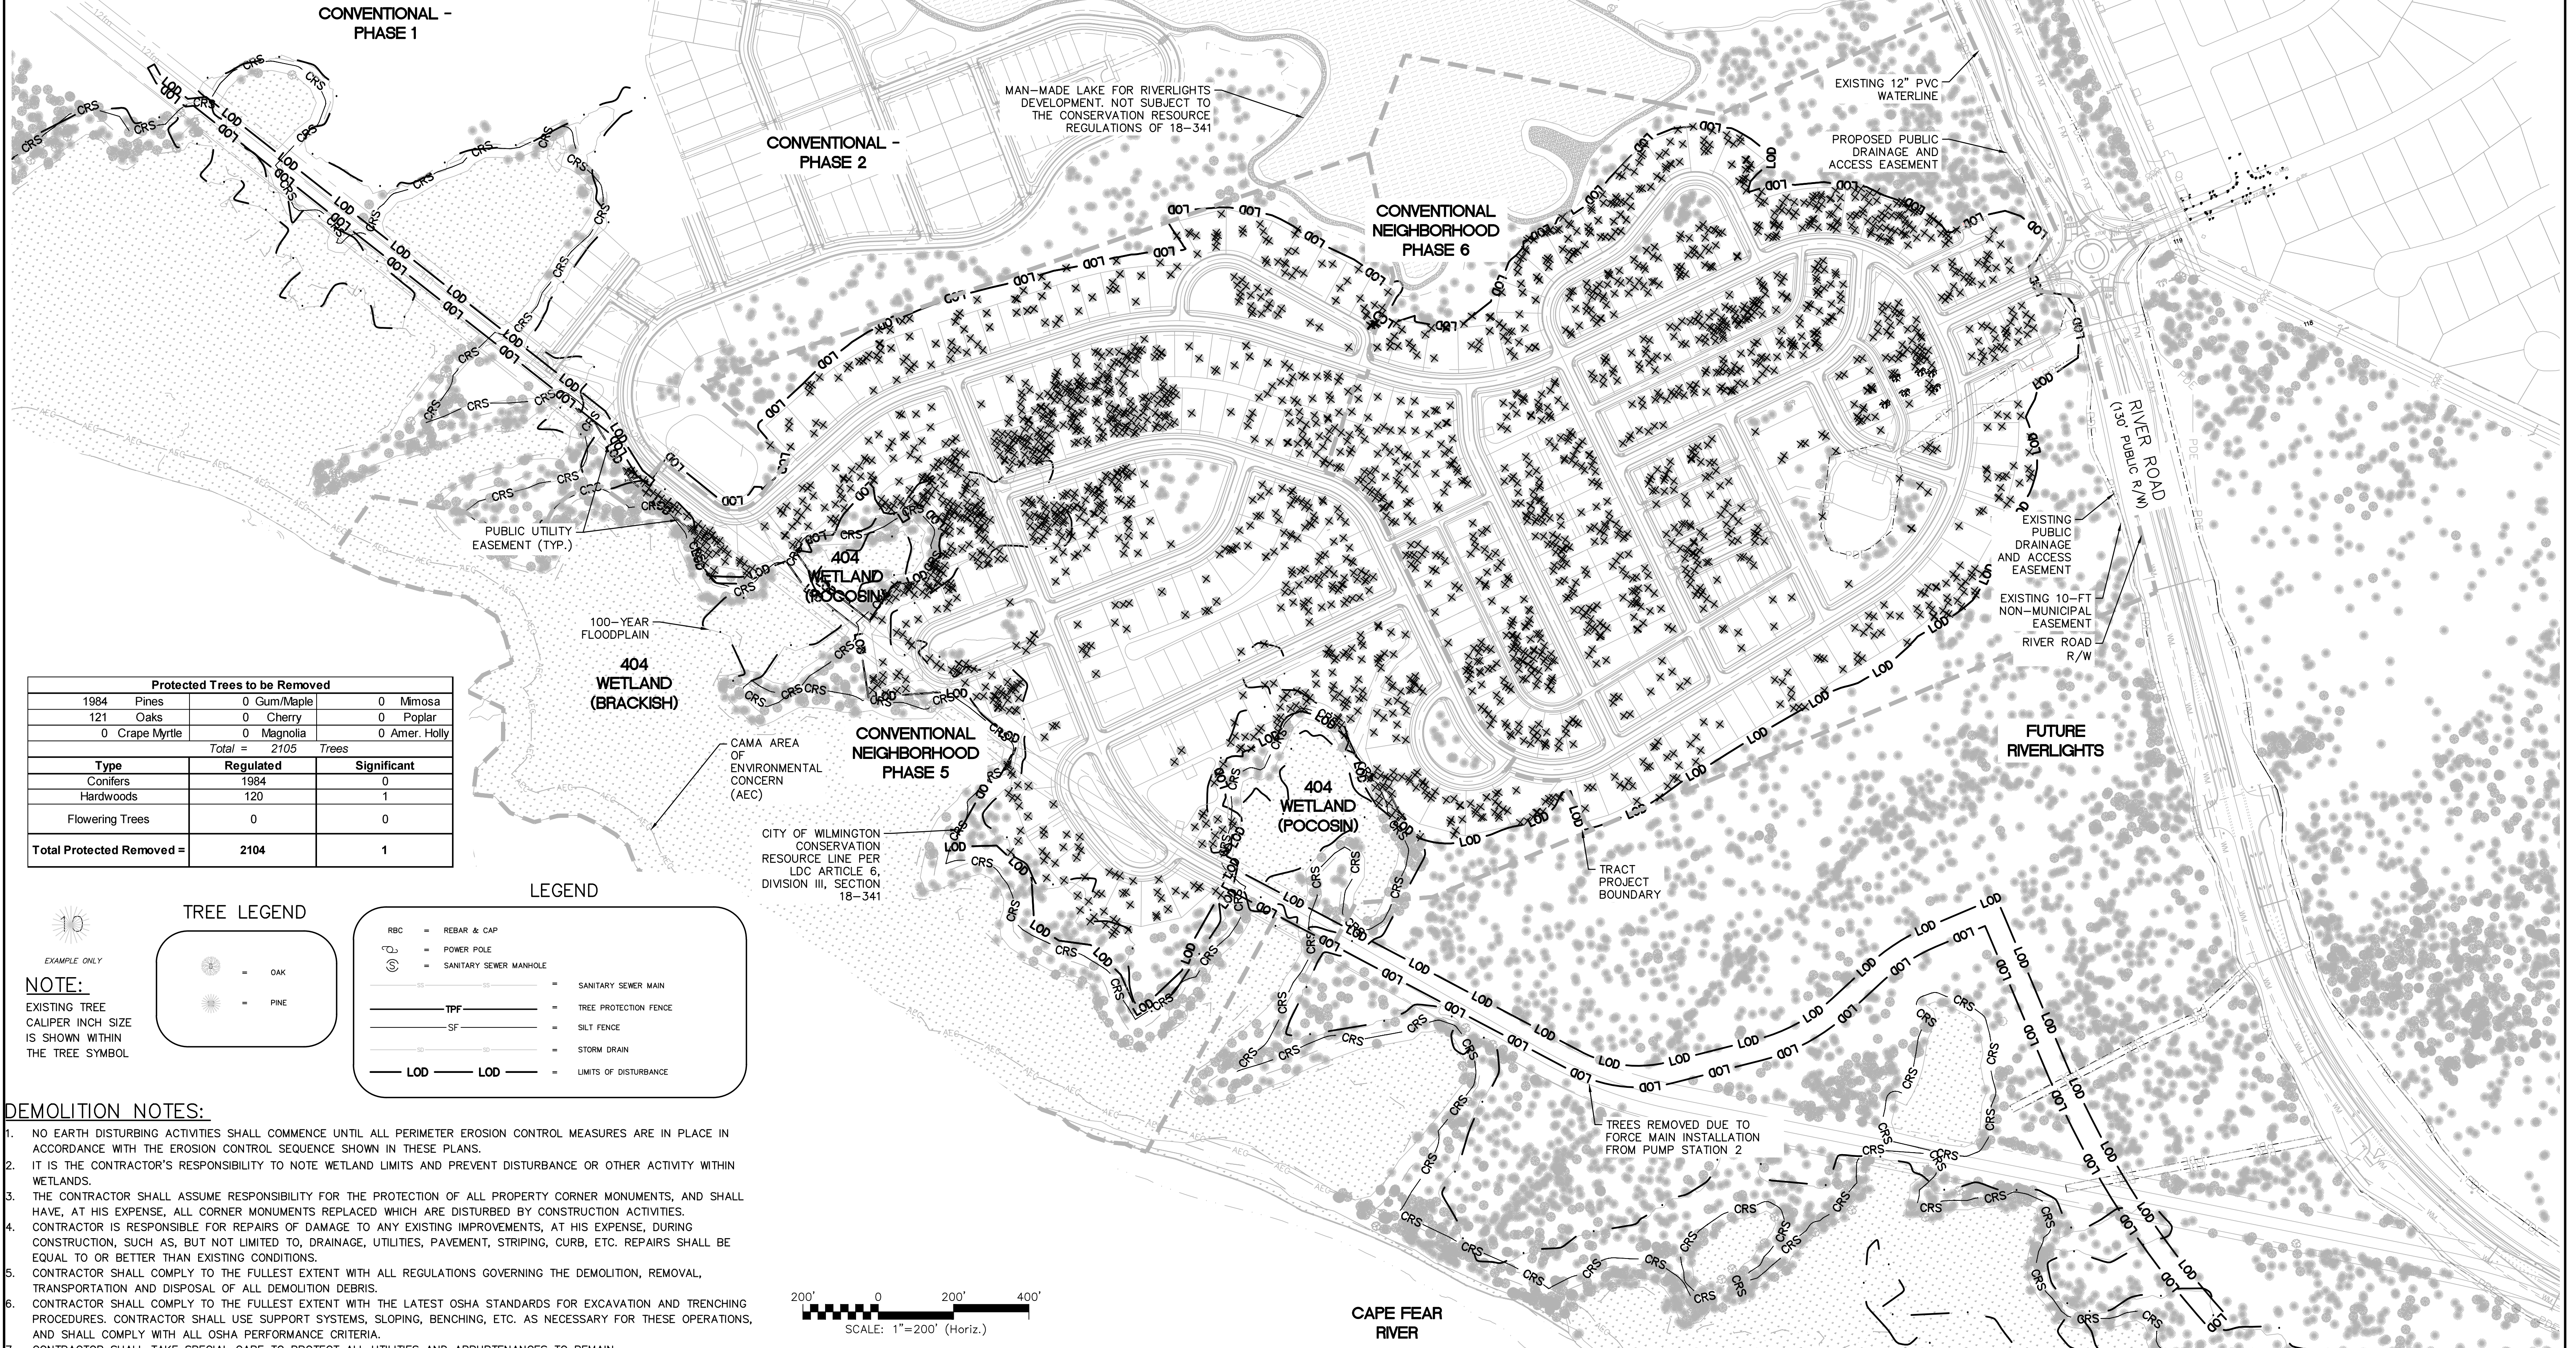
CONVENTIONAL - PHASE 1

CONVENTIONAL - PHASE 2

MAN-MADE LAKE FOR RIVERLIGHTS DEVELOPMENT. NOT SUBJECT TO THE CONSERVATION RESOURCE REGULATIONS OF 18-341

EXISTING 12" PVC WATERLINE

PROPOSED PUBLIC DRAINAGE AND ACCESS EASEMENT

CONVENTIONAL NEIGHBORHOOD PHASE 6

RIVER ROAD (130' PUBLIC R/W)

EXISTING PUBLIC DRAINAGE AND ACCESS EASEMENT

EXISTING 10-FT NON-MUNICIPAL EASEMENT

RIVER ROAD R/W

PUBLIC UTILITY EASEMENT (TYP.)

404 WETLAND (POCOSIN)

100-YEAR FLOODPLAIN

404 WETLAND (BRACKISH)

CAMA AREA OF ENVIRONMENTAL CONCERN (AEC)

CONVENTIONAL NEIGHBORHOOD PHASE 5

404 WETLAND (POCOSIN)

FUTURE RIVERLIGHTS

CITY OF WILMINGTON CONSERVATION RESOURCE LINE PER LDC ARTICLE 6, DIVISION III, SECTION 18-341

TRACT PROJECT BOUNDARY

TREES REMOVED DUE TO FORCE MAIN INSTALLATION FROM PUMP STATION 2

CAPE FEAR RIVER

| Protected Trees to be Removed | | |
|---|---|---|
| 1984 Pines | 0 Gum/Maple | 0 Mimosa |
| 121 Oaks | 0 Cherry | 0 Poplar |
| 0 Crape Myrtle | 0 Magnolia | 0 Amer. Holly |
| Total = 2105 Trees | | |
| Type | Regulated | Significant |
| Conifers | 1984 | 0 |
| Hardwoods | 120 | 1 |
| Flowering Trees | 0 | 0 |
| Total Protected Removed = | 2104 | 1 |

10
EXAMPLE ONLY

NOTE:
EXISTING TREE CALIPER INCH SIZE IS SHOWN WITHIN THE TREE SYMBOL

TREE LEGEND
= OAK
= PINE

LEGEND
RBC = REBAR & CAP
= POWER POLE
= SANITARY SEWER MANHOLE
= SANITARY SEWER MAIN
TPF = TREE PROTECTION FENCE
SF = SILT FENCE
= STORM DRAIN
LOD LOD = LIMITS OF DISTURBANCE

200' 0 200' 400'
SCALE: 1"=200' (Horiz.)

DEMOLITION NOTES:
1. NO EARTH DISTURBING ACTIVITIES SHALL COMMENCE UNTIL ALL PERIMETER EROSION CONTROL MEASURES ARE IN PLACE IN ACCORDANCE WITH THE EROSION CONTROL SEQUENCE SHOWN IN THESE PLANS.
2. IT IS THE CONTRACTOR'S RESPONSIBILITY TO NOTE WETLAND LIMITS AND PREVENT DISTURBANCE OR OTHER ACTIVITY WITHIN WETLANDS.
3. THE CONTRACTOR SHALL ASSUME RESPONSIBILITY FOR THE PROTECTION OF ALL PROPERTY CORNER MONUMENTS, AND SHALL HAVE, AT HIS EXPENSE, ALL CORNER MONUMENTS REPLACED WHICH ARE DISTURBED BY CONSTRUCTION ACTIVITIES.
4. CONTRACTOR IS RESPONSIBLE FOR REPAIRS OF DAMAGE TO ANY EXISTING IMPROVEMENTS, AT HIS EXPENSE, DURING CONSTRUCTION, SUCH AS, BUT NOT LIMITED TO, DRAINAGE, UTILITIES, PAVEMENT, STRIPING, CURB, ETC. REPAIRS SHALL BE EQUAL TO OR BETTER THAN EXISTING CONDITIONS.
5. CONTRACTOR SHALL COMPLY TO THE FULLEST EXTENT WITH ALL REGULATIONS GOVERNING THE DEMOLITION, REMOVAL, TRANSPORTATION AND DISPOSAL OF ALL DEMOLITION DEBRIS.
6. CONTRACTOR SHALL COMPLY TO THE FULLEST EXTENT WITH THE LATEST OSHA STANDARDS FOR EXCAVATION AND TRENCHING PROCEDURES. CONTRACTOR SHALL USE SUPPORT SYSTEMS, SLOPING, BENCHING, ETC. AS NECESSARY FOR THESE OPERATIONS, AND SHALL COMPLY WITH ALL OSHA PERFORMANCE CRITERIA.
7. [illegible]